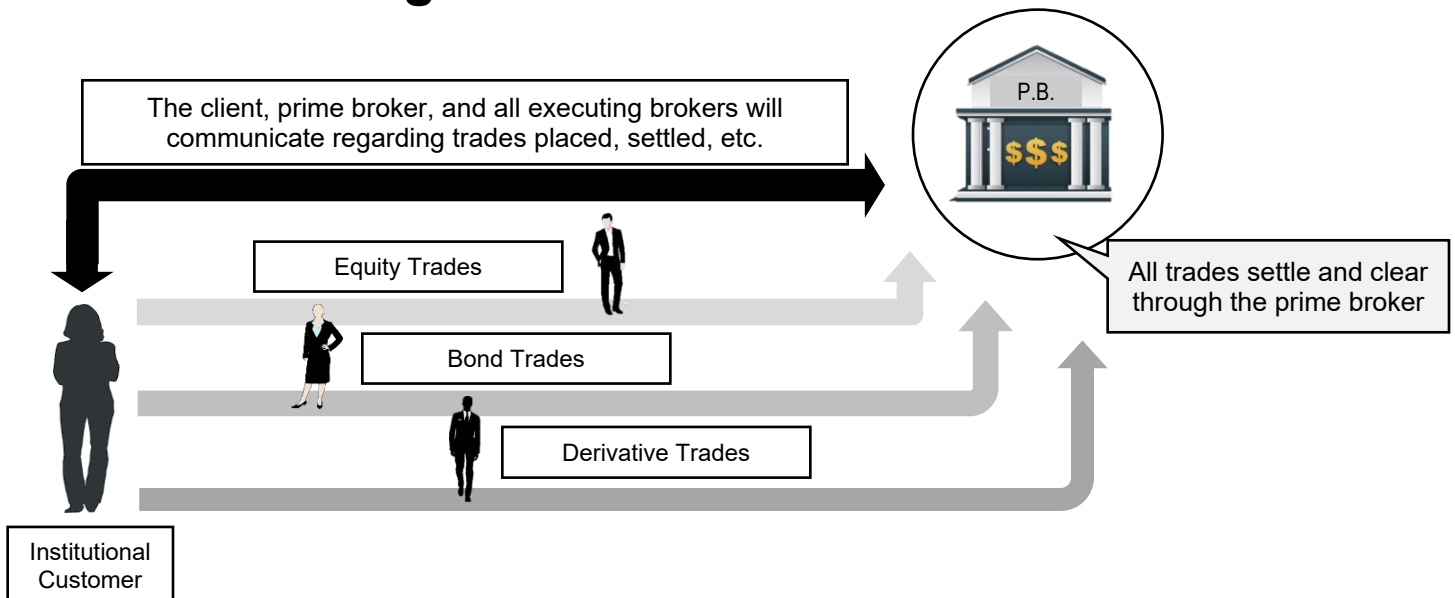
The client, prime broker, and all executing brokers will communicate regarding trades placed, settled, etc.

P.B.

$$$

All trades settle and clear through the prime broker

Equity Trades

Bond Trades

Derivative Trades

Institutional Customer